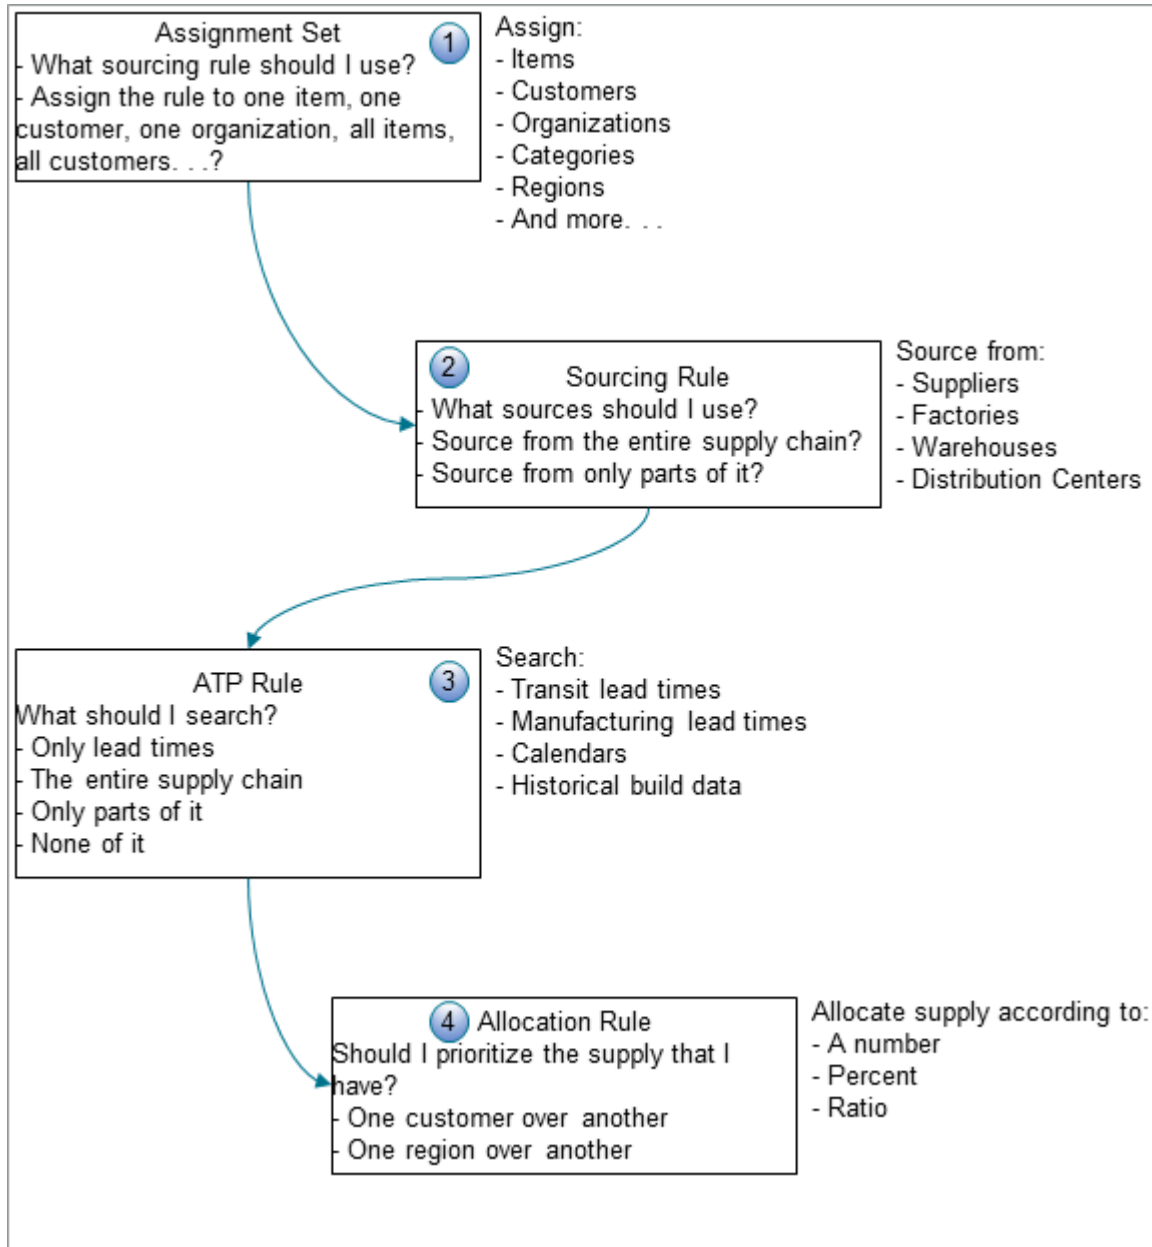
1 Assignment Set
- What sourcing rule should I use?
- Assign the rule to one item, one customer, one organization, all items, all customers. . .?

Assign:
- Items
- Customers
- Organizations
- Categories
- Regions
- And more. . .

2 Sourcing Rule
- What sources should I use?
- Source from the entire supply chain?
- Source from only parts of it?

Source from:
- Suppliers
- Factories
- Warehouses
- Distribution Centers

3 ATP Rule
What should I search?
- Only lead times
- The entire supply chain
- Only parts of it
- None of it

Search:
- Transit lead times
- Manufacturing lead times
- Calendars
- Historical build data

4 Allocation Rule
Should I prioritize the supply that I have?
- One customer over another
- One region over another

Allocate supply according to:
- A number
- Percent
- Ratio